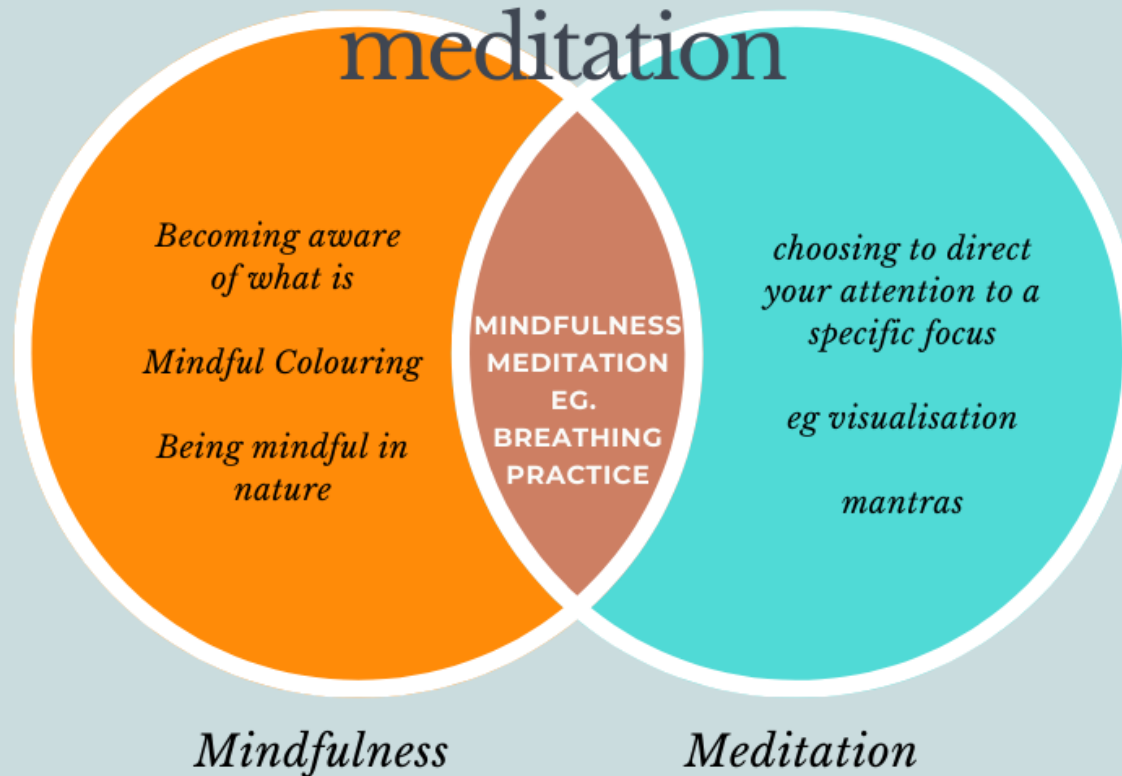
meditation

Becoming aware of what is

Mindful Colouring

Being mindful in nature

MINDFULNESS MEDITATION EG. BREATHING PRACTICE

choosing to direct your attention to a specific focus

eg visualisation

mantras

Mindfulness

Meditation